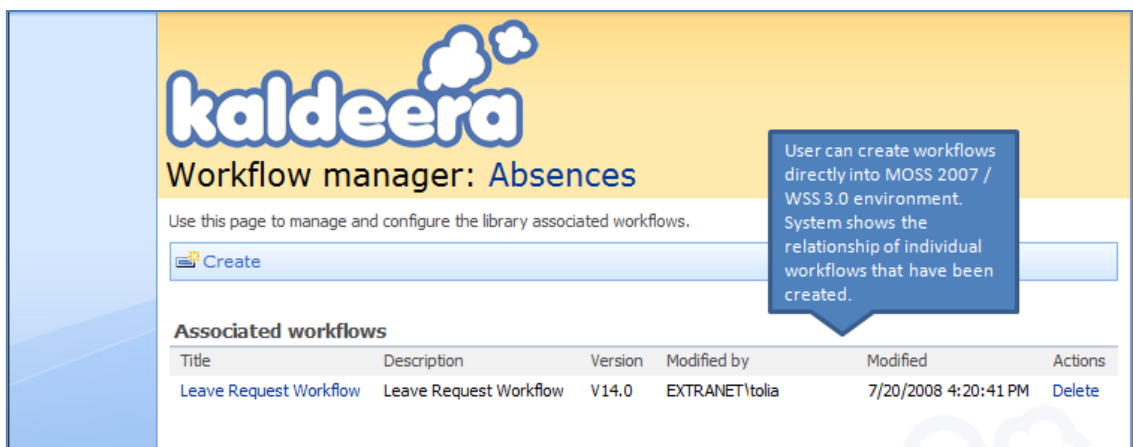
kaldeera

Workflow manager: Absences

User can create workflows directly into MOSS 2007 / WSS 3.0 environment. System shows the relationship of individual workflows that have been created.

Use this page to manage and configure the library associated workflows.

Create

Associated workflows

| Title | Description | Version | Modified by | Modified | Actions |
|---|---|---|---|---|---|
| Leave Request Workflow | Leave Request Workflow | V14.0 | EXTRANET\tolia | 7/20/2008 4:20:41 PM | Delete |